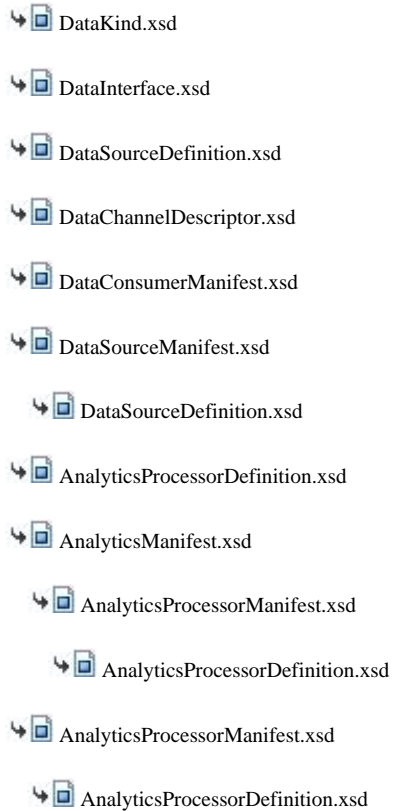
DataKind.xsd

DataInterface.xsd

DataSourceDefinition.xsd

DataChannelDescriptor.xsd

DataConsumerManifest.xsd

DataSourceManifest.xsd

DataSourceDefinition.xsd

AnalyticsProcessorDefinition.xsd

AnalyticsManifest.xsd

AnalyticsProcessorManifest.xsd

AnalyticsProcessorDefinition.xsd

AnalyticsProcessorManifest.xsd

AnalyticsProcessorDefinition.xsd